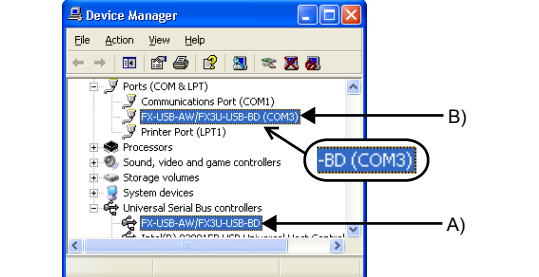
Device Manager

File Action View Help

Ports (COM & LPT)
Communications Port (COM1)
FX-USB-AW/FX3U-USB-BD (COM3)
Printer Port (LPT1)
Processors
Sound, video and game controllers
Storage volumes
System devices
Universal Serial Bus controllers
FX-USB-AW/FX3U-USB-BD
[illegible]

-BD (COM3)

B)

A)